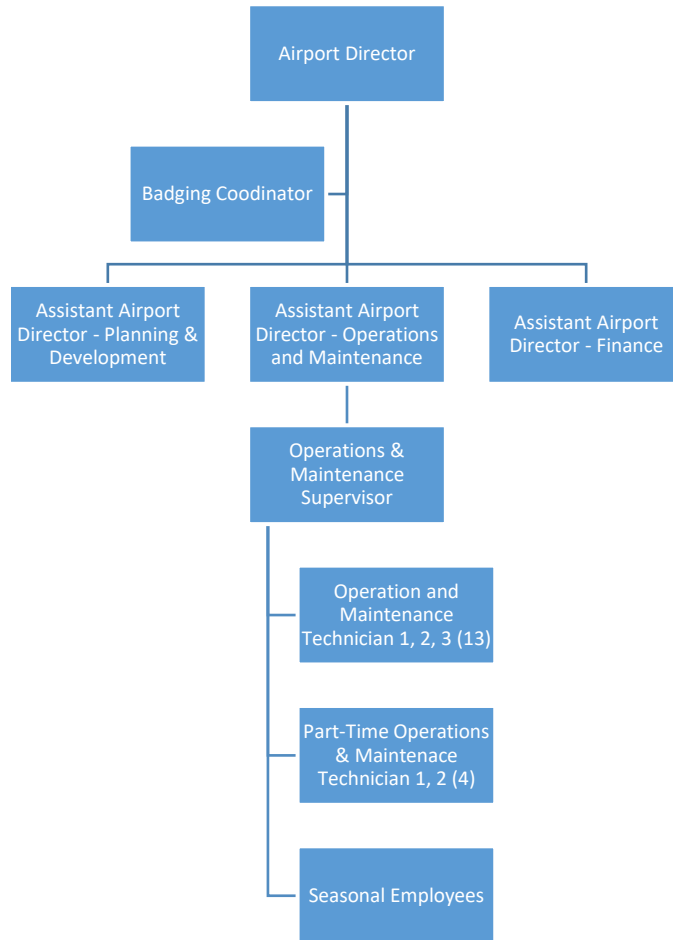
Airport Director

Badging Coodinator

Assistant Airport Director - Planning & Development

Assistant Airport Director - Operations and Maintenance

Assistant Airport Director - Finance

Operations & Maintenance Supervisor

Operation and Maintenance Technician 1, 2, 3 (13)

Part-Time Operations & Maintenace Technician 1, 2 (4)

Seasonal Employees